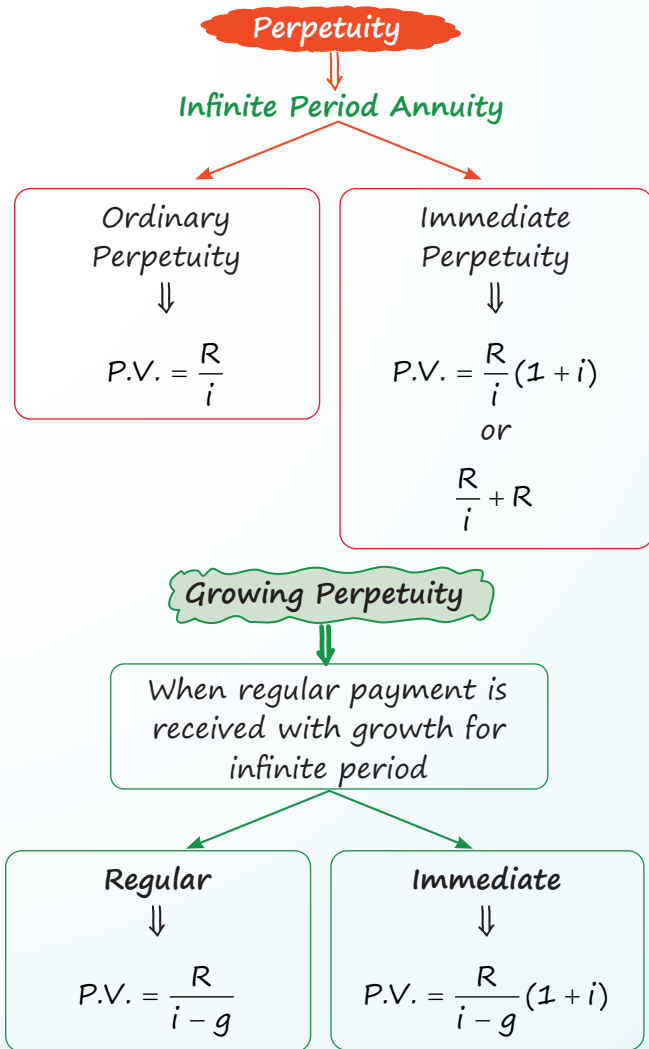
Perpetuity

$\Downarrow$

Infinite Period Annuity

Ordinary Perpetuity

$\Downarrow$

$P.V. = \frac{R}{i}$

Immediate Perpetuity

$\Downarrow$

$P.V. = \frac{R}{i}(1+i)$

or

$\frac{R}{i} + R$

Growing Perpetuity

$\Downarrow$

When regular payment is received with growth for infinite period

Regular

$\Downarrow$

$P.V. = \frac{R}{i-g}$

Immediate

$\Downarrow$

$P.V. = \frac{R}{i-g}(1+i)$